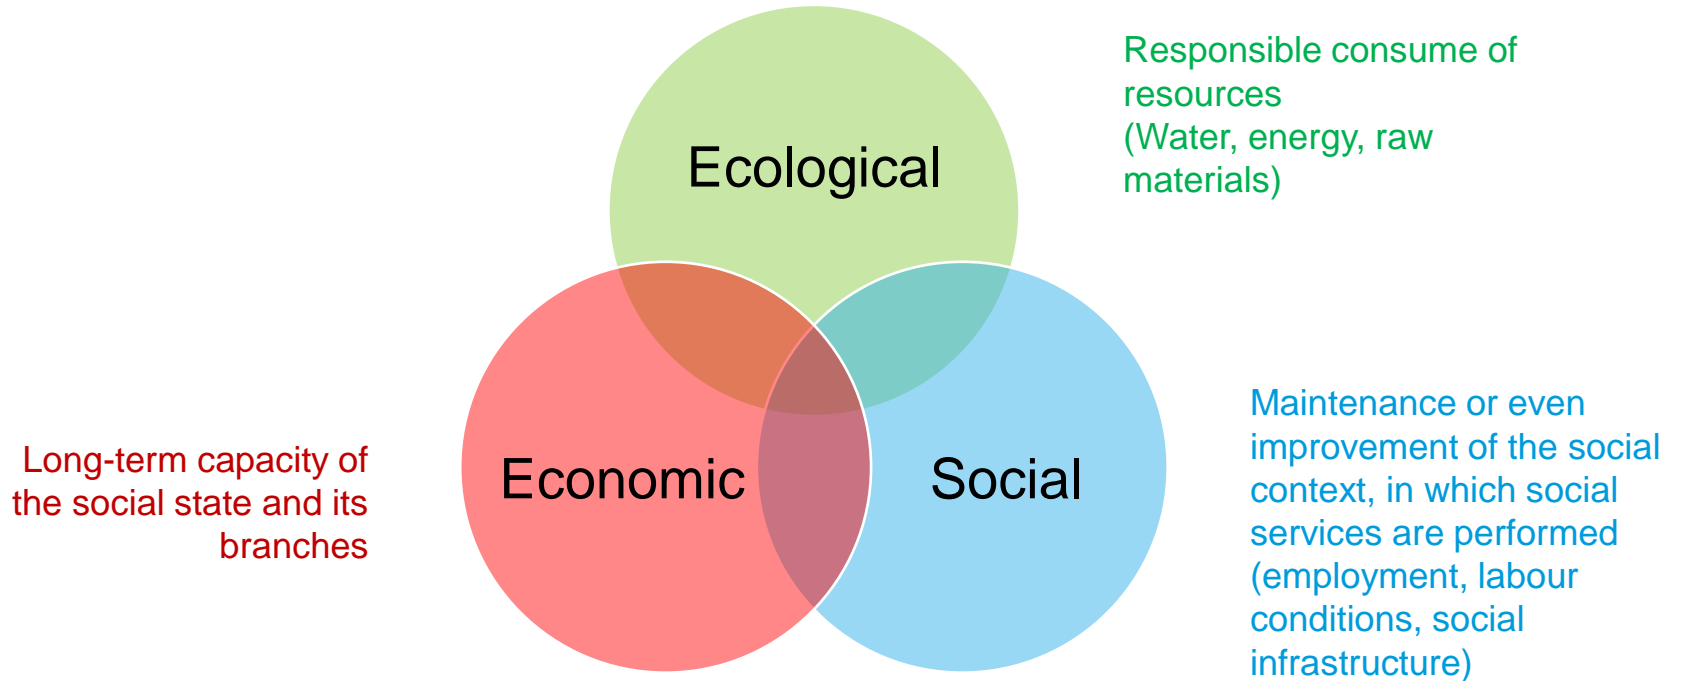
Ecological

Responsible consume of resources (Water, energy, raw materials)

Long-term capacity of the social state and its branches

Economic

Social

Maintenance or even improvement of the social context, in which social services are performed (employment, labour conditions, social infrastructure)